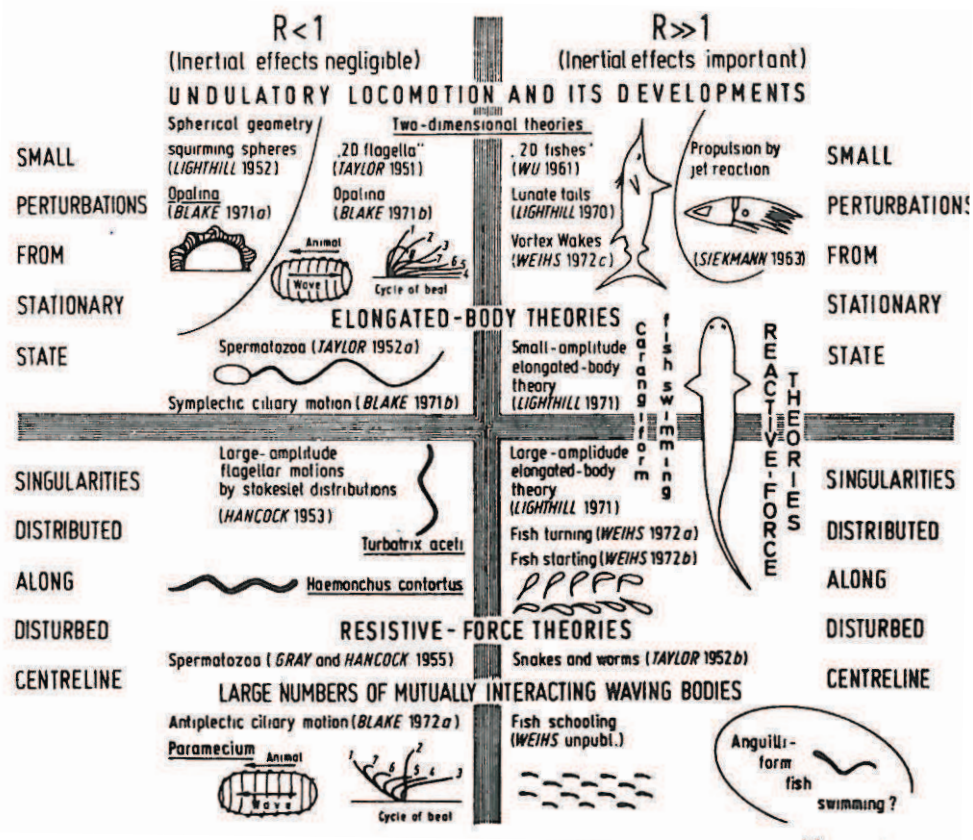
$R<1$
(Inertial effects negligible)

$R\gg1$
(Inertial effects important)

UNDULATORY LOCOMOTION AND ITS DEVELOPMENTS

SMALL PERTURBATIONS FROM STATIONARY STATE

Spherical geometry squirming spheres (LIGHTHILL 1952)

Two-dimensional theories

„2D flagella" (TAYLOR 1951)

„2D fishes" (WU 1961)

Propulsion by jet reaction

Opalina (BLAKE 1971a)

Opalina (BLAKE 1971b)

Animal

Wave

Cycle of beat

Lunate tails (LIGHTHILL 1970)

Vortex Wakes (WEIHS 1972c)

(SIEKMANN 1963)

SMALL PERTURBATIONS FROM STATIONARY STATE

ELONGATED-BODY THEORIES

Spermatozoa (TAYLOR 1952a)

Symplectic ciliary motion (BLAKE 1971b)

Small-amplitude elongated-body theory (LIGHTHILL 1971)

Carangiform fish swimming

REACTIVE-FORCE THEORIES

SINGULARITIES DISTRIBUTED ALONG DISTURBED CENTRELINE

Large-amplitude flagellar motions by stokeslet distributions (HANCOCK 1953)

Turbatrix aceti

Haemonchus contortus

Large-amplitude elongated-body theory (LIGHTHILL 1971)

Fish turning (WEIHS 1972a)

Fish starting (WEIHS 1972b)

SINGULARITIES DISTRIBUTED ALONG DISTURBED CENTRELINE

RESISTIVE-FORCE THEORIES

Spermatozoa (GRAY and HANCOCK 1955)

Snakes and worms (TAYLOR 1952b)

LARGE NUMBERS OF MUTUALLY INTERACTING WAVING BODIES

Antiplectic ciliary motion (BLAKE 1972a)

Paramecium

Animal

Wave

Cycle of beat

Fish schooling (WEIHS unpubl.)

Anguilliform fish swimming?